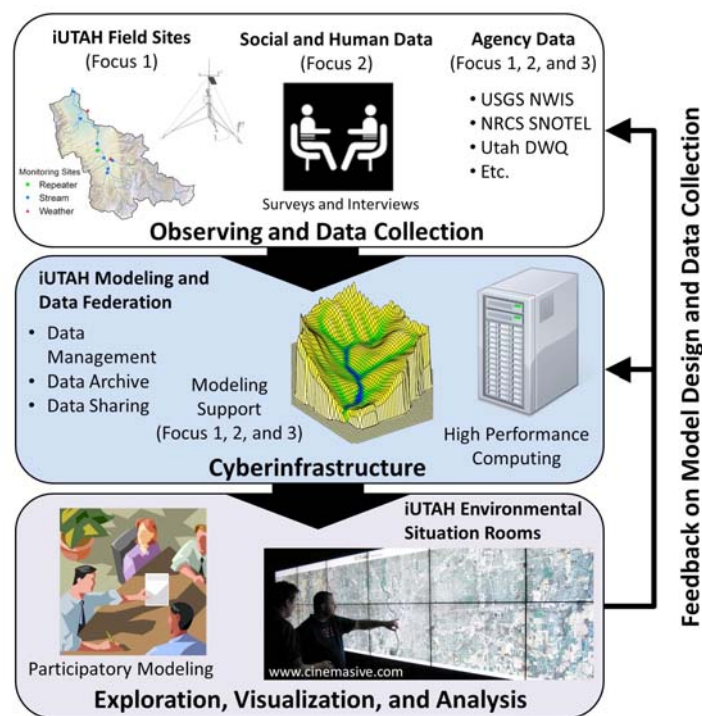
iUTAH Field Sites
(Focus 1)

Social and Human Data
(Focus 2)

Agency Data
(Focus 1, 2, and 3)

Monitoring Sites
Repeater
Stream
Weather

Surveys and Interviews

• USGS NWIS
• NRCS SNOTEL
• Utah DWQ
• Etc.

Observing and Data Collection

iUTAH Modeling and Data Federation

• Data Management
• Data Archive
• Data Sharing

Modeling Support
(Focus 1, 2, and 3)

High Performance Computing

Cyberinfrastructure

iUTAH Environmental Situation Rooms

Participatory Modeling

www.cinemasive.com

Exploration, Visualization, and Analysis

Feedback on Model Design and Data Collection